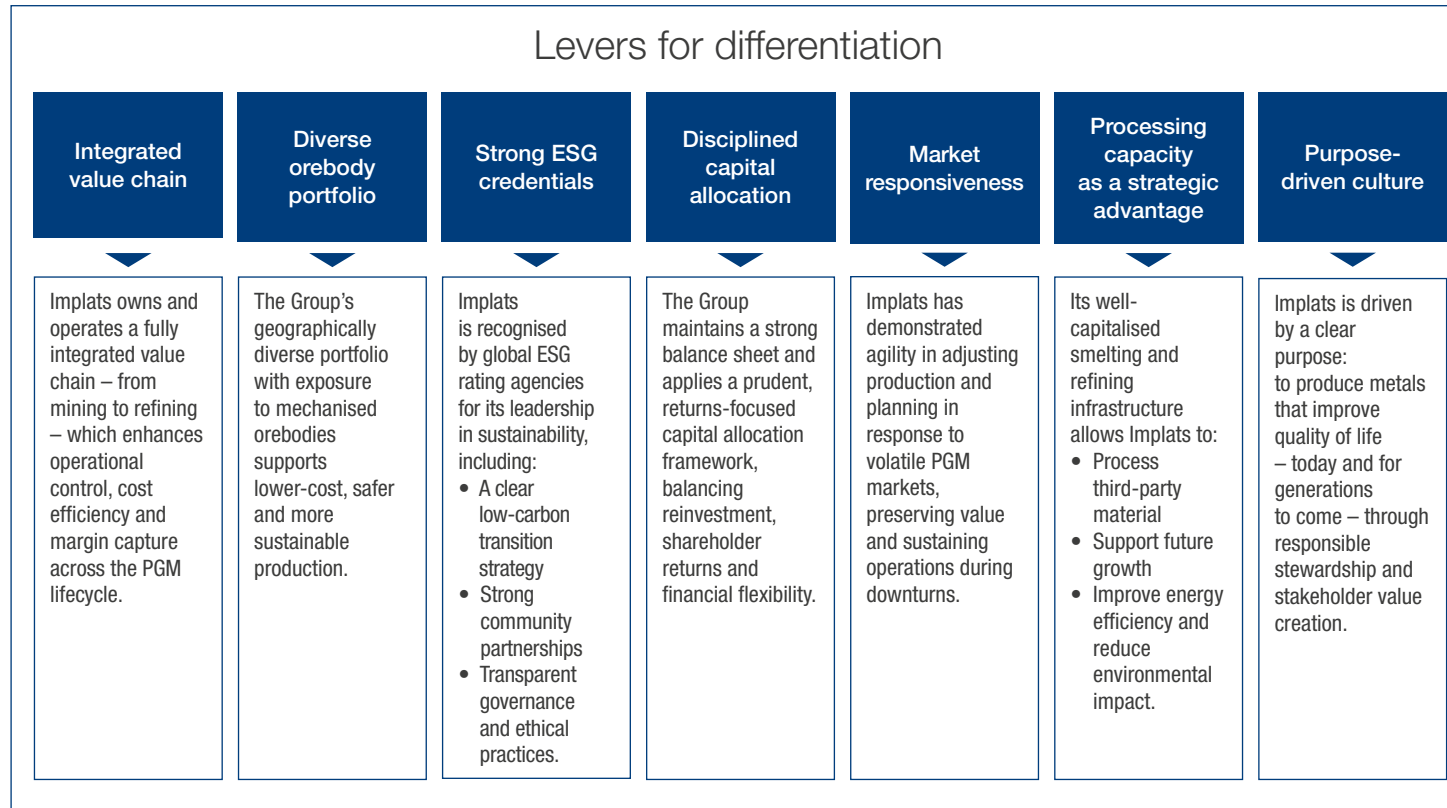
Levers for differentiation

Integrated value chain

Implats owns and operates a fully integrated value chain – from mining to refining – which enhances operational control, cost efficiency and margin capture across the PGM lifecycle.

Diverse orebody portfolio

The Group's geographically diverse portfolio with exposure to mechanised orebodies supports lower-cost, safer and more sustainable production.

Strong ESG credentials

Implats is recognised by global ESG rating agencies for its leadership in sustainability, including:
• A clear low-carbon transition strategy
• Strong community partnerships
• Transparent governance and ethical practices.

Disciplined capital allocation

The Group maintains a strong balance sheet and applies a prudent, returns-focused capital allocation framework, balancing reinvestment, shareholder returns and financial flexibility.

Market responsiveness

Implats has demonstrated agility in adjusting production and planning in response to volatile PGM markets, preserving value and sustaining operations during downturns.

Processing capacity as a strategic advantage

Its well-capitalised smelting and refining infrastructure allows Implats to:
• Process third-party material
• Support future growth
• Improve energy efficiency and reduce environmental impact.

Purpose-driven culture

Implats is driven by a clear purpose: to produce metals that improve quality of life – today and for generations to come – through responsible stewardship and stakeholder value creation.